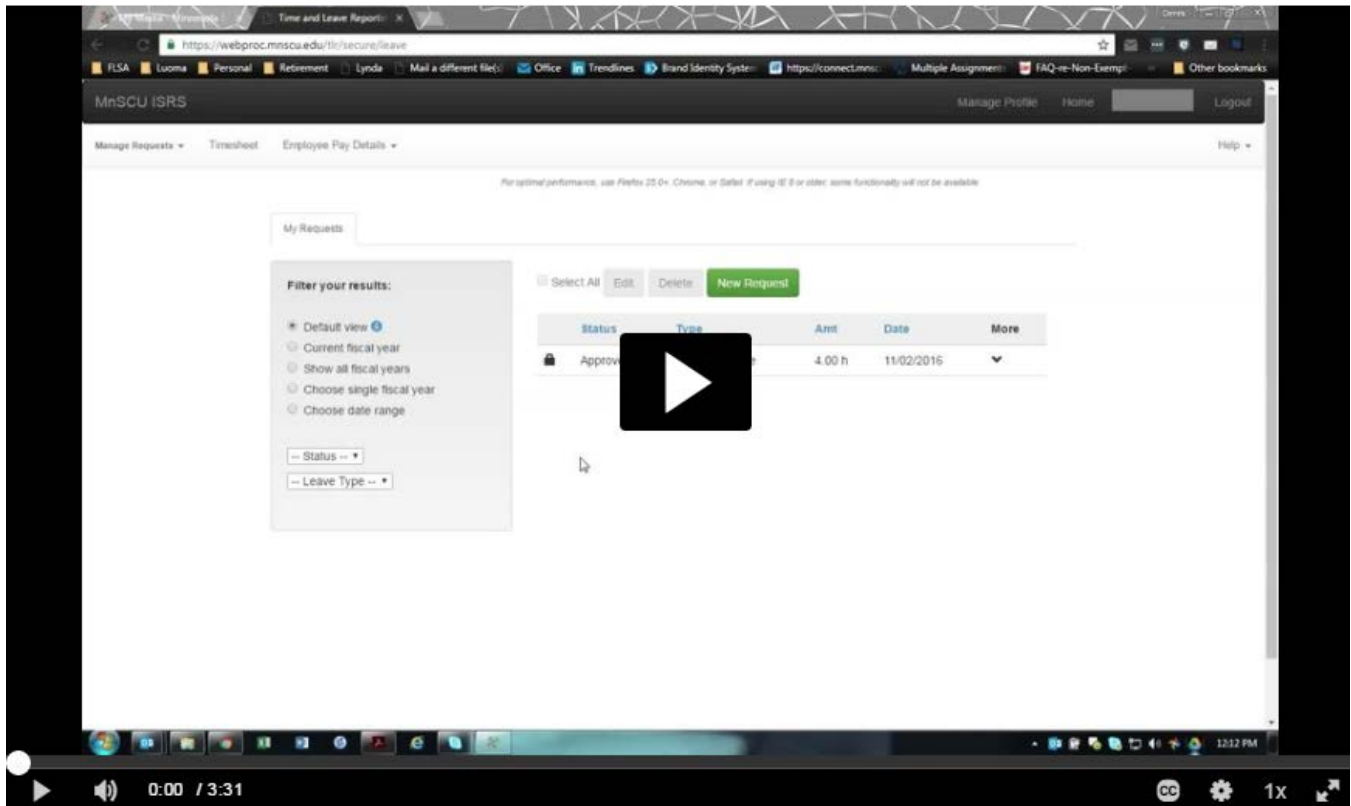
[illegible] Time and Leave Reporti ×

https://webproc.mnscu.edu/tlr/secure/leave

FLSA Luoma Personal Retirement Lynda Mail a different file(s) Office Trendlines Brand Identity System https://connect.mnsc Multiple Assignment FAQ-re-Non-Exempt Other bookmarks

MnSCU ISRS Manage Profile Home Logout

Manage Requests ▾ Timesheet Employee Pay Details ▾ Help ▾

For optimal performance, use Firefox 25.0+, Chrome, or Safari. If using IE 8 or older, some functionality will not be available.

My Requests

Filter your results:

Default view
Current fiscal year
Show all fiscal years
Choose single fiscal year
Choose date range

-- Status --
-- Leave Type --

Select All Edit Delete New Request

| | Status | Type | Amt | Date | More |
|---|---|---|---|---|---|
| | Approv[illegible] | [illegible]e | 4.00 h | 11/02/2016 | |

12:12 PM

0:00 / 3:31

1x